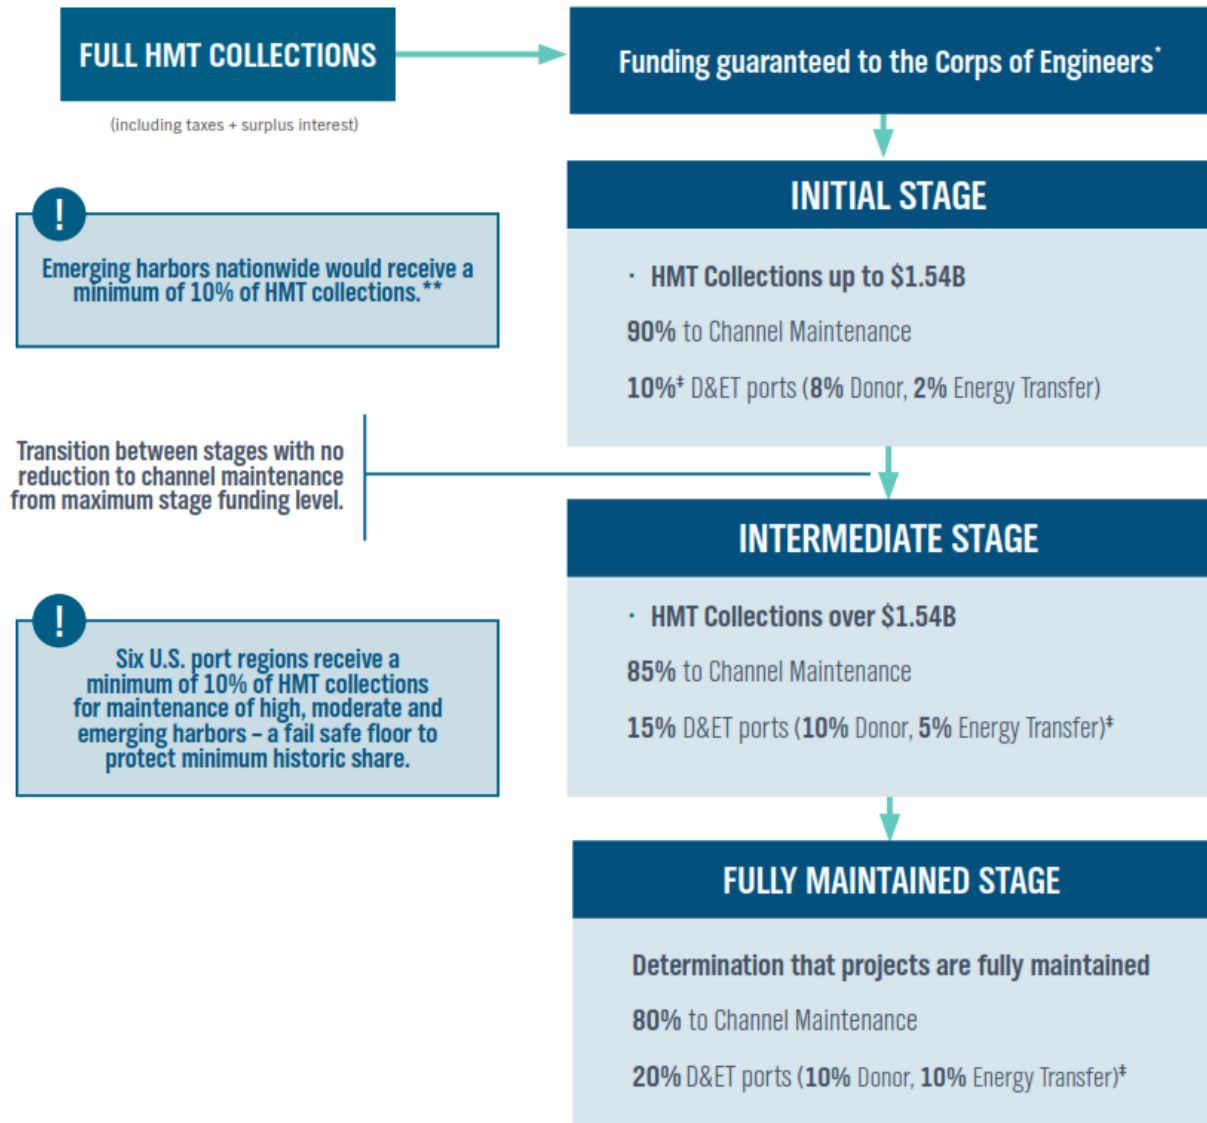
FULL HMT COLLECTIONS

(including taxes + surplus interest)

Funding guaranteed to the Corps of Engineers*

!

Emerging harbors nationwide would receive a minimum of 10% of HMT collections.**

INITIAL STAGE

· HMT Collections up to $1.54B

90% to Channel Maintenance

10%‡ D&ET ports (8% Donor, 2% Energy Transfer)

Transition between stages with no reduction to channel maintenance from maximum stage funding level.

INTERMEDIATE STAGE

· HMT Collections over $1.54B

85% to Channel Maintenance

15% D&ET ports (10% Donor, 5% Energy Transfer)‡

!

Six U.S. port regions receive a minimum of 10% of HMT collections for maintenance of high, moderate and emerging harbors – a fail safe floor to protect minimum historic share.

FULLY MAINTAINED STAGE

Determination that projects are fully maintained

80% to Channel Maintenance

20% D&ET ports (10% Donor, 10% Energy Transfer)‡